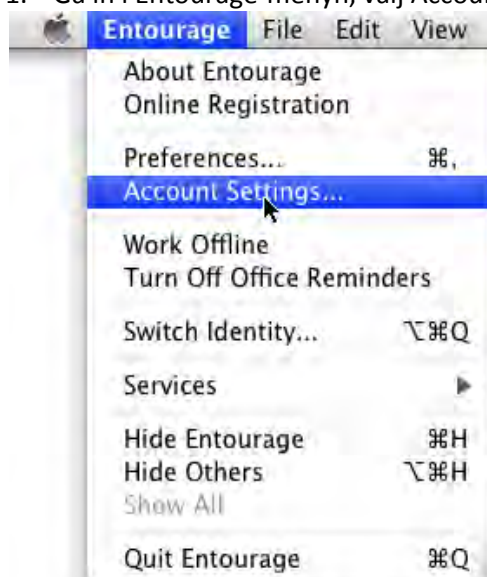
1. Gå in i Entourage menyn, välj Accou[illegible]

Entourage File Edit View

About Entourage
Online Registration

Preferences... ⌘,
Account Settings...

Work Offline
Turn Off Office Reminders

Switch Identity... ⌥⌘Q

Services

Hide Entourage ⌘H
Hide Others ⌥⌘H
Show All

Quit Entourage ⌘Q